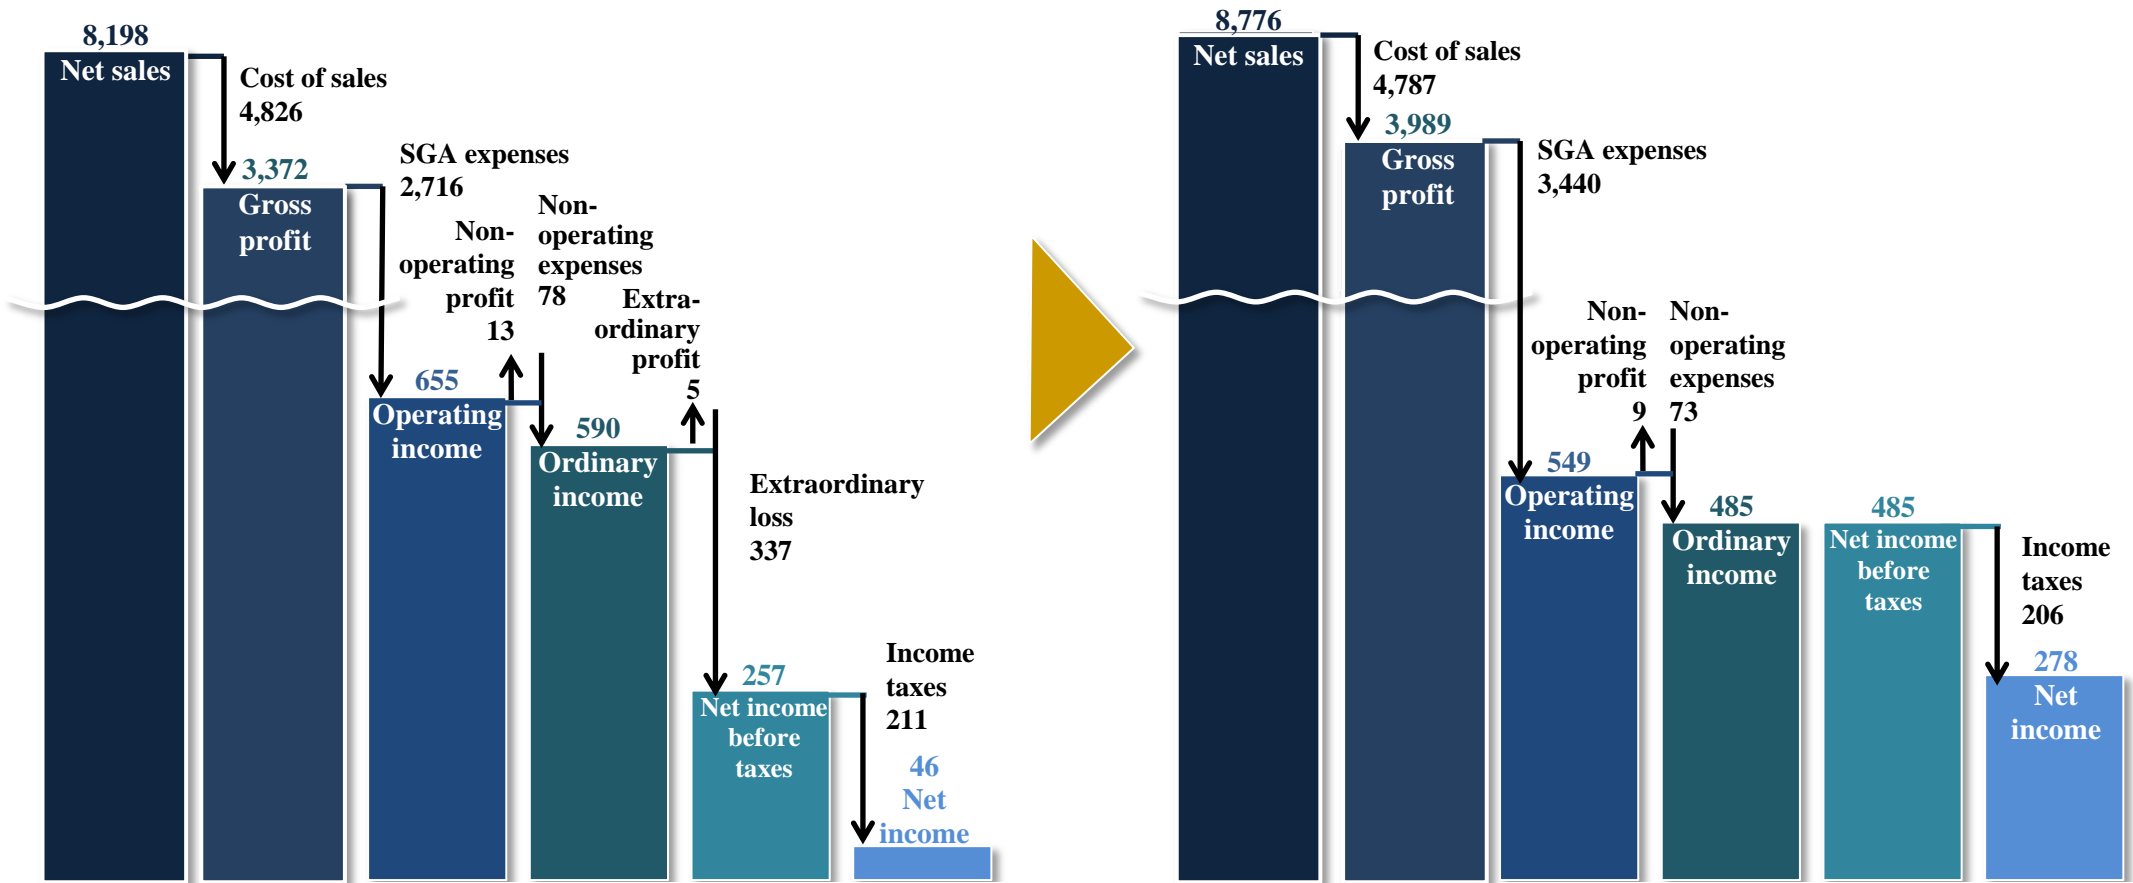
8,198
Net sales

Cost of sales
4,826

3,372
Gross profit

SGA expenses
2,716

Non-operating profit
13

Non-operating expenses
78

Extra-ordinary profit
5

655
Operating income

590
Ordinary income

Extraordinary loss
337

257
Net income before taxes

Income taxes
211

46
Net income

8,776
Net sales

Cost of sales
4,787

3,989
Gross profit

SGA expenses
3,440

Non-operating profit
9

Non-operating expenses
73

549
Operating income

485
Ordinary income

485
Net income before taxes

Income taxes
206

278
Net income